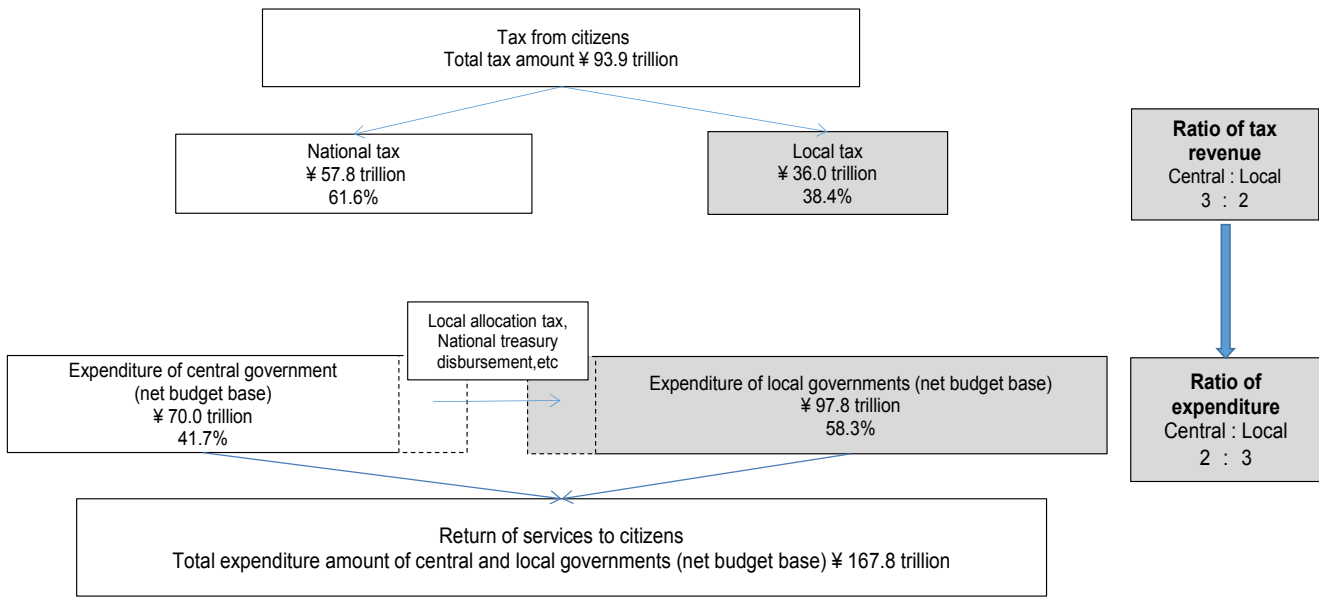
Tax from citizens
Total tax amount ¥ 93.9 trillion

National tax
¥ 57.8 trillion
61.6%

Local tax
¥ 36.0 trillion
38.4%

**Ratio of tax revenue**
Central : Local
3 : 2

Local allocation tax, National treasury disbursement,etc

Expenditure of central government (net budget base)
¥ 70.0 trillion
41.7%

Expenditure of local governments (net budget base)
¥ 97.8 trillion
58.3%

**Ratio of expenditure**
Central : Local
2 : 3

Return of services to citizens
Total expenditure amount of central and local governments (net budget base) ¥ 167.8 trillion